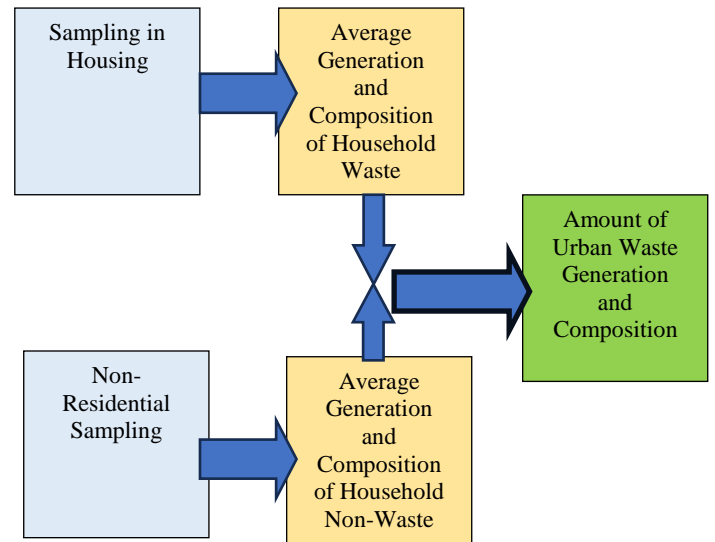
Sampling in Housing

Average Generation and Composition of Household Waste

Amount of Urban Waste Generation and Composition

Non-Residential Sampling

Average Generation and Composition of Household Non-Waste